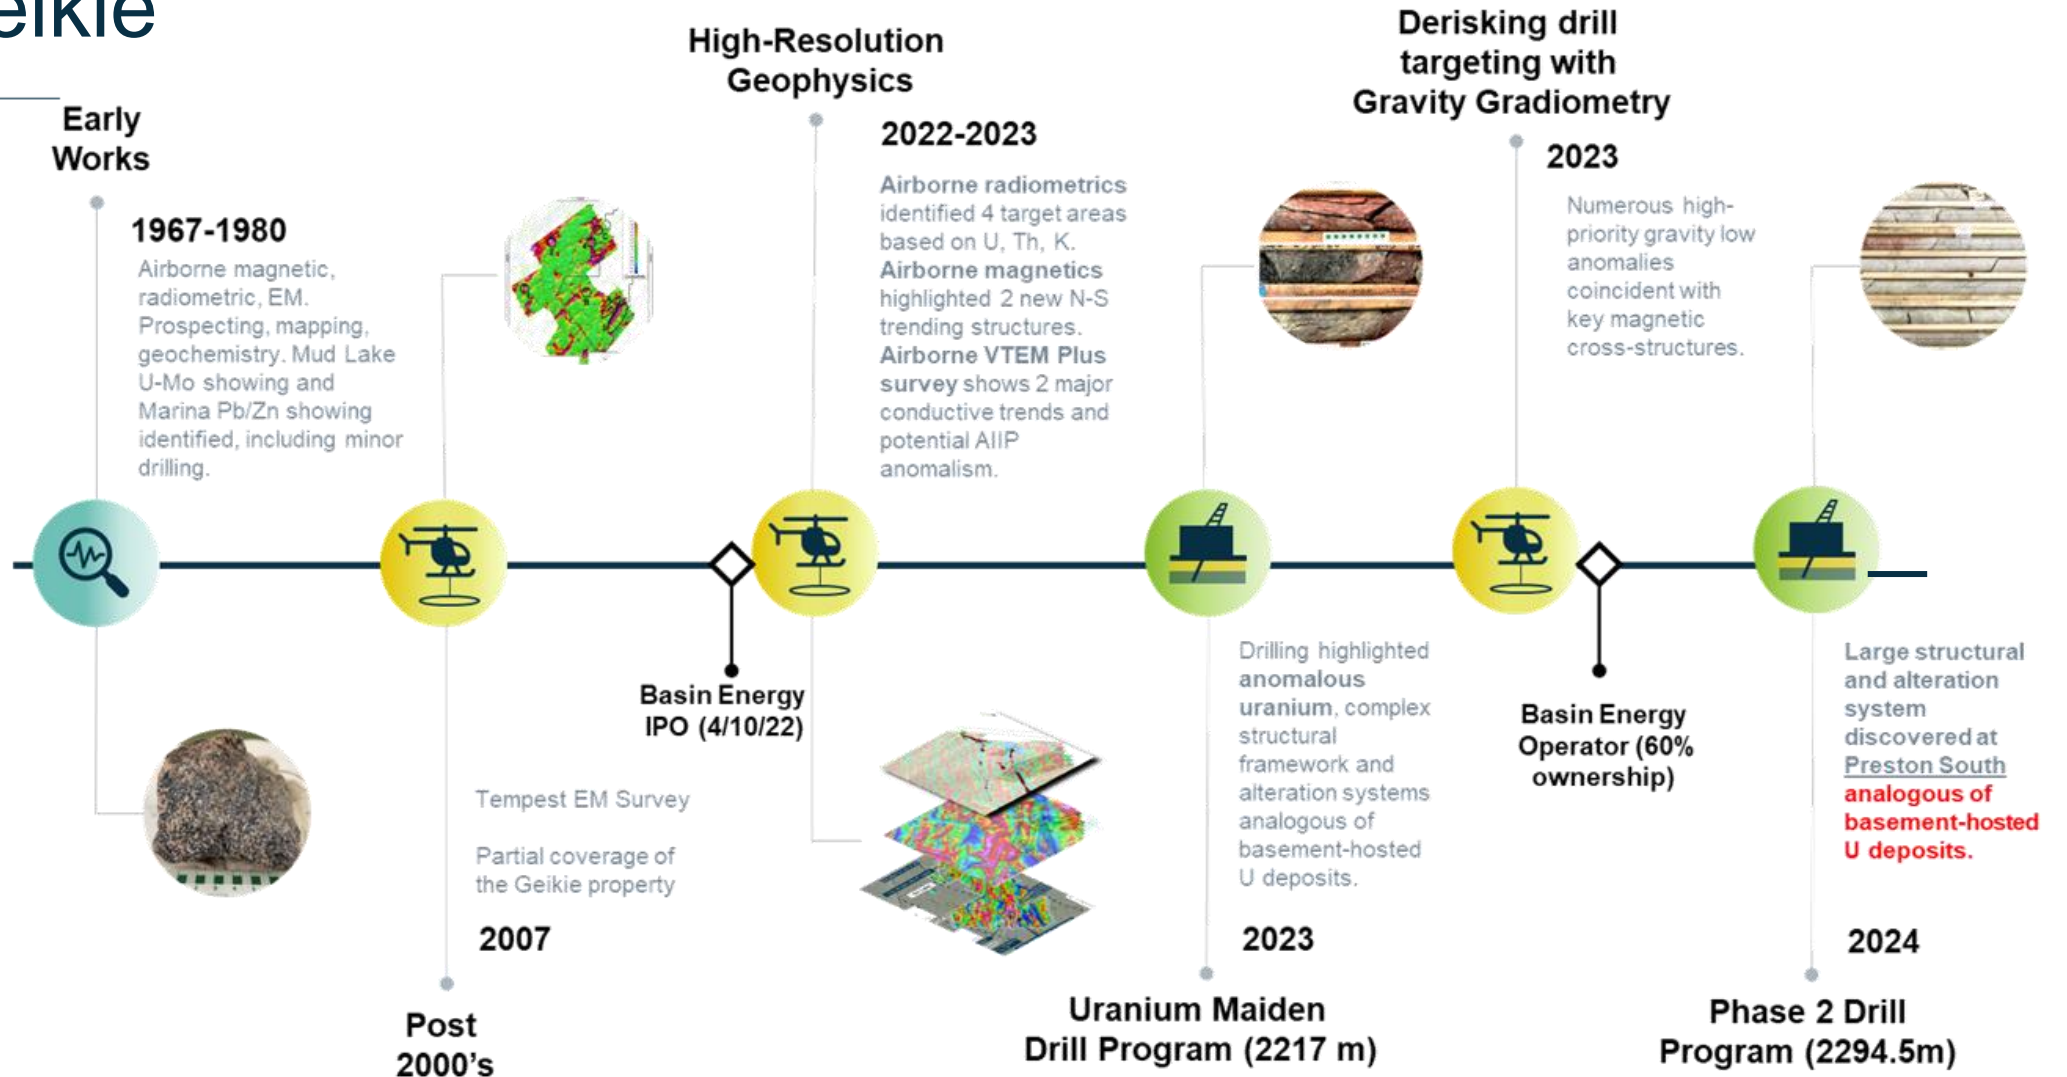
eikie

Early Works

1967-1980

Airborne magnetic, radiometric, EM. Prospecting, mapping, geochemistry. Mud Lake U-Mo showing and Marina Pb/Zn showing identified, including minor drilling.

High-Resolution Geophysics

2022-2023

Airborne radiometrics identified 4 target areas based on U, Th, K. Airborne magnetics highlighted 2 new N-S trending structures. Airborne VTEM Plus survey shows 2 major conductive trends and potential AIIP anomalism.

Derisking drill targeting with Gravity Gradiometry

2023

Numerous high-priority gravity low anomalies coincident with key magnetic cross-structures.

Basin Energy IPO (4/10/22)

Tempest EM Survey

Partial coverage of the Geikie property

2007

Post 2000's

Drilling highlighted anomalous uranium, complex structural framework and alteration systems analogous of basement-hosted U deposits.

2023

Uranium Maiden Drill Program (2217 m)

Basin Energy Operator (60% ownership)

Large structural and alteration system discovered at Preston South analogous of basement-hosted U deposits.

2024

Phase 2 Drill Program (2294.5m)